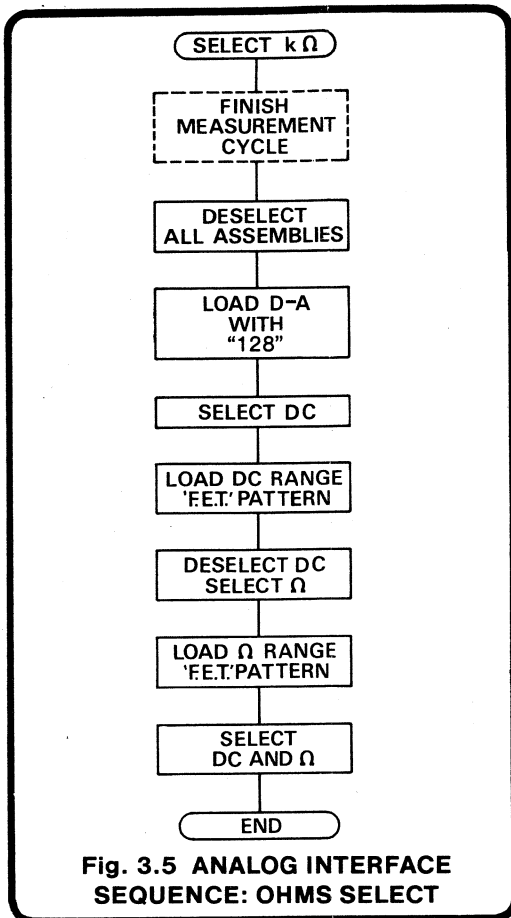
SELECT kΩ

FINISH MEASUREMENT CYCLE

DESELECT ALL ASSEMBLIES

LOAD D-A WITH "128"

SELECT DC

LOAD DC RANGE 'F.E.T.' PATTERN

DESELECT DC SELECT Ω

LOAD Ω RANGE 'F.E.T.' PATTERN

SELECT DC AND Ω

END

Fig. 3.5 ANALOG INTERFACE SEQUENCE: OHMS SELECT